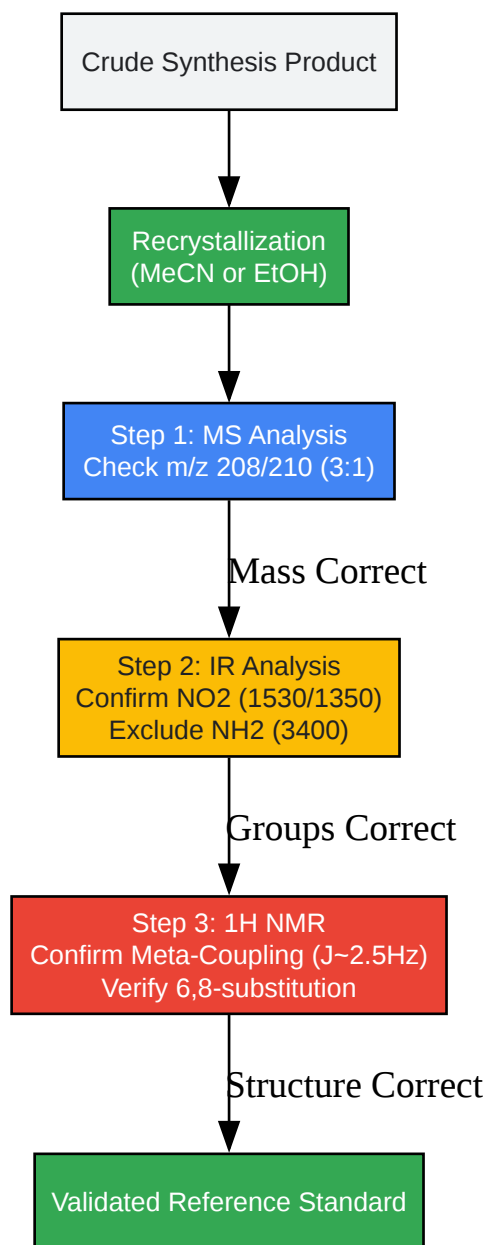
Crude Synthesis Product

Recrystallization
(MeCN or EtOH)

Step 1: MS Analysis
Check m/z 208/210 (3:1)

Mass Correct

Step 2: IR Analysis
Confirm NO2 (1530/1350)
Exclude NH2 (3400)

Groups Correct

Step 3: 1H NMR
Confirm Meta-Coupling (J~2.5Hz)
Verify 6,8-substitution

Structure Correct

Validated Reference Standard